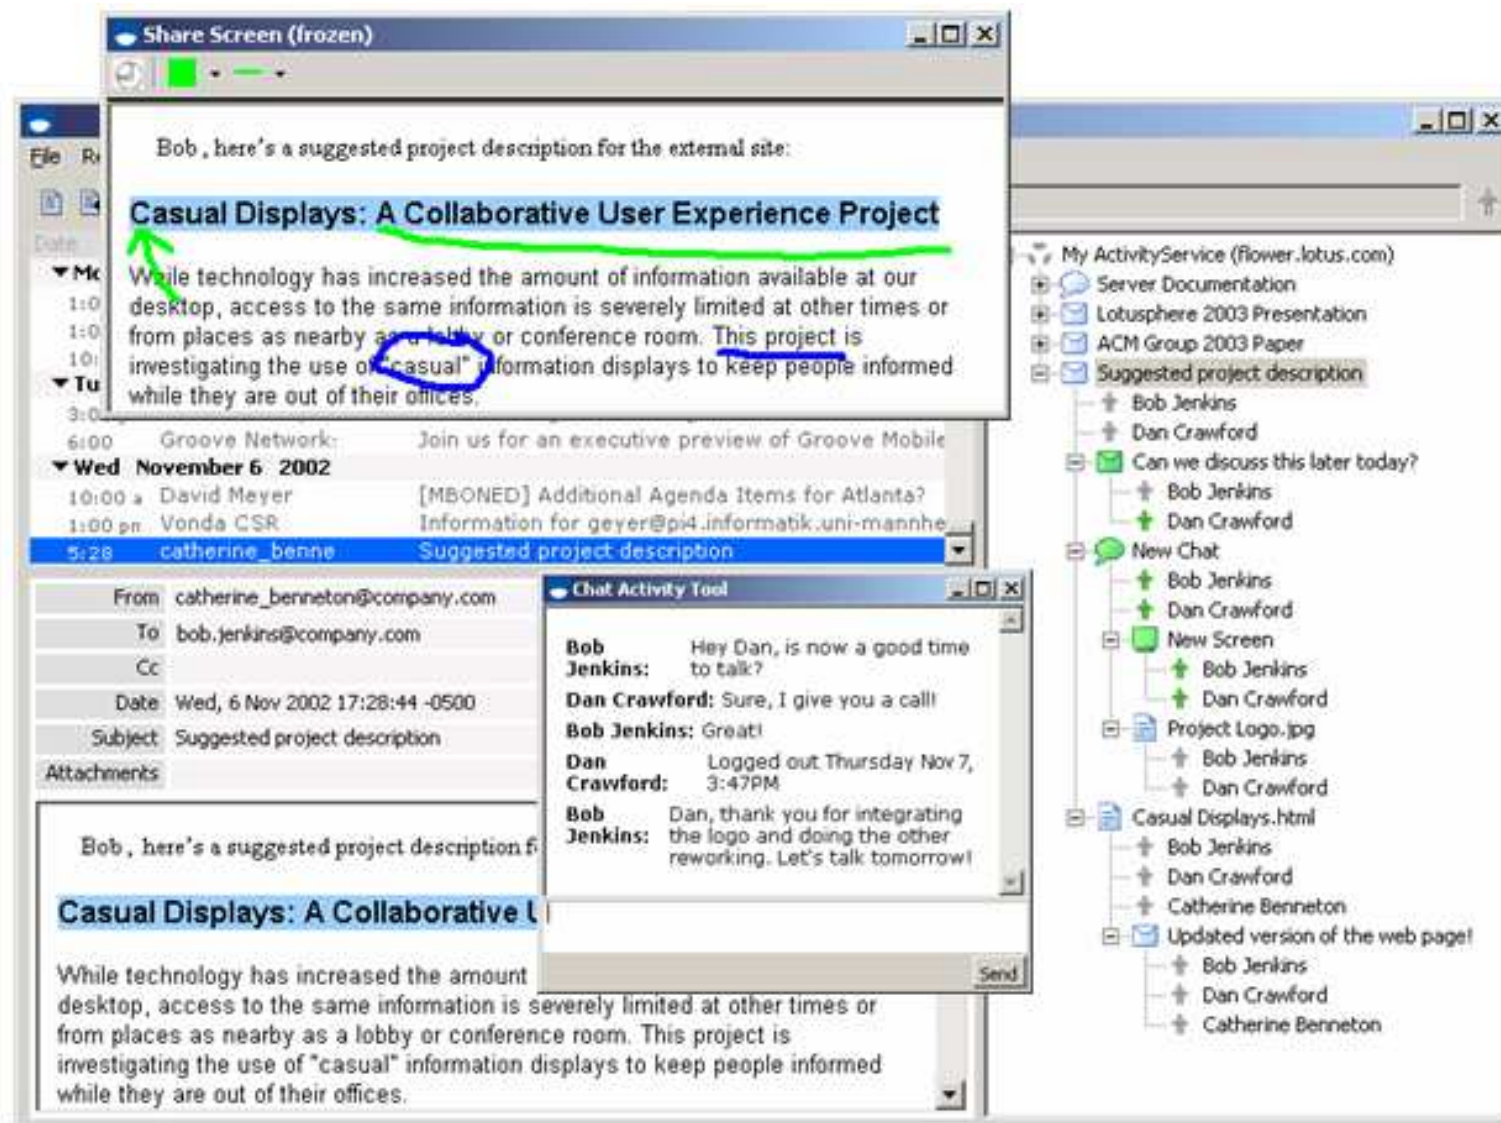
Share Screen (frozen)

Bob, here's a suggested project description for the external site:

Casual Displays: A Collaborative User Experience Project

While technology has increased the amount of information available at our desktop, access to the same information is severely limited at other times or from places as nearby as a lobby or conference room. This project is investigating the use of "casual" information displays to keep people informed while they are out of their offices.

File R

Date
Mo
1:0
1:0
10:
Tu
3:0
6:00 Groove Network: Join us for an executive preview of Groove Mobile
Wed November 6 2002
10:00 a David Meyer [MBONED] Additional Agenda Items for Atlanta?
1:00 pn Vonda CSR Information for geyer@pi4.informatik.uni-mannhe
5:28 catherine_benne Suggested project description

From catherine_benneton@company.com
To bob.jenkins@company.com
Cc
Date Wed, 6 Nov 2002 17:28:44 -0500
Subject Suggested project description
Attachments

Bob, here's a suggested project description f

Casual Displays: A Collaborative U

While technology has increased the amount desktop, access to the same information is severely limited at other times or from places as nearby as a lobby or conference room. This project is investigating the use of "casual" information displays to keep people informed while they are out of their offices.

Chat Activity Tool

Bob Jenkins: Hey Dan, is now a good time to talk?
Dan Crawford: Sure, I give you a call!
Bob Jenkins: Great!
Dan Crawford: Logged out Thursday Nov 7, 3:47PM
Bob Jenkins: Dan, thank you for integrating the logo and doing the other reworking. Let's talk tomorrow!

Send

My ActivityService (flower.lotus.com)
Server Documentation
Lotusphere 2003 Presentation
ACM Group 2003 Paper
Suggested project description
Bob Jenkins
Dan Crawford
Can we discuss this later today?
Bob Jenkins
Dan Crawford
New Chat
Bob Jenkins
Dan Crawford
New Screen
Bob Jenkins
Dan Crawford
Project Logo.jpg
Bob Jenkins
Dan Crawford
Casual Displays.html
Bob Jenkins
Dan Crawford
Catherine Benneton
Updated version of the web page!
Bob Jenkins
Dan Crawford
Catherine Benneton